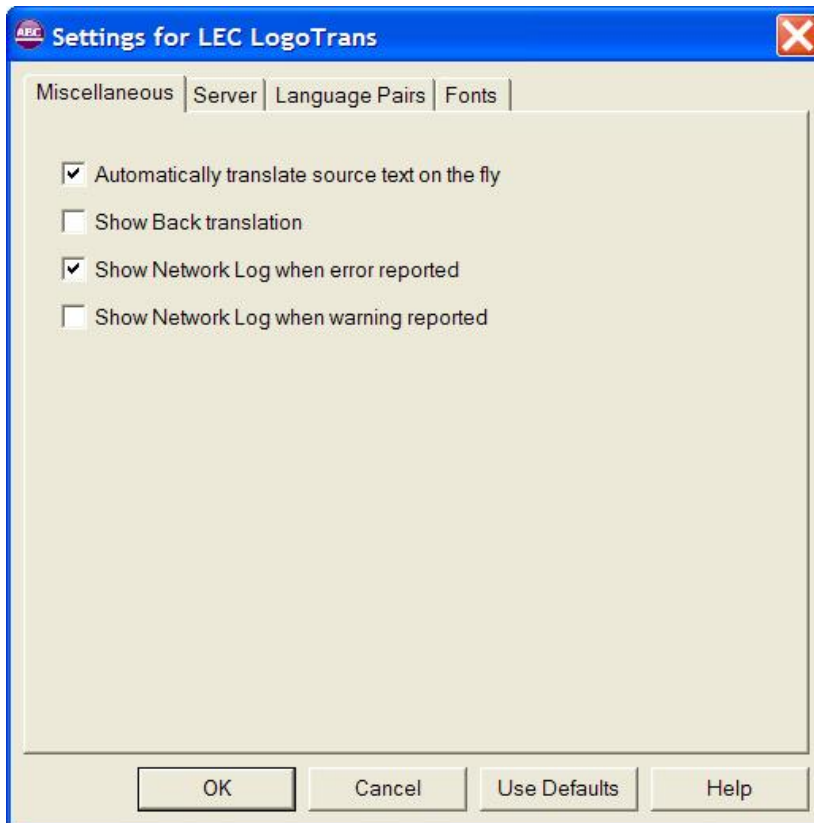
ABC Settings for LEC LogoTrans

Miscellaneous | Server | Language Pairs | Fonts

Automatically translate source text on the fly

Show Back translation

Show Network Log when error reported

Show Network Log when warning reported

OK Cancel Use Defaults Help